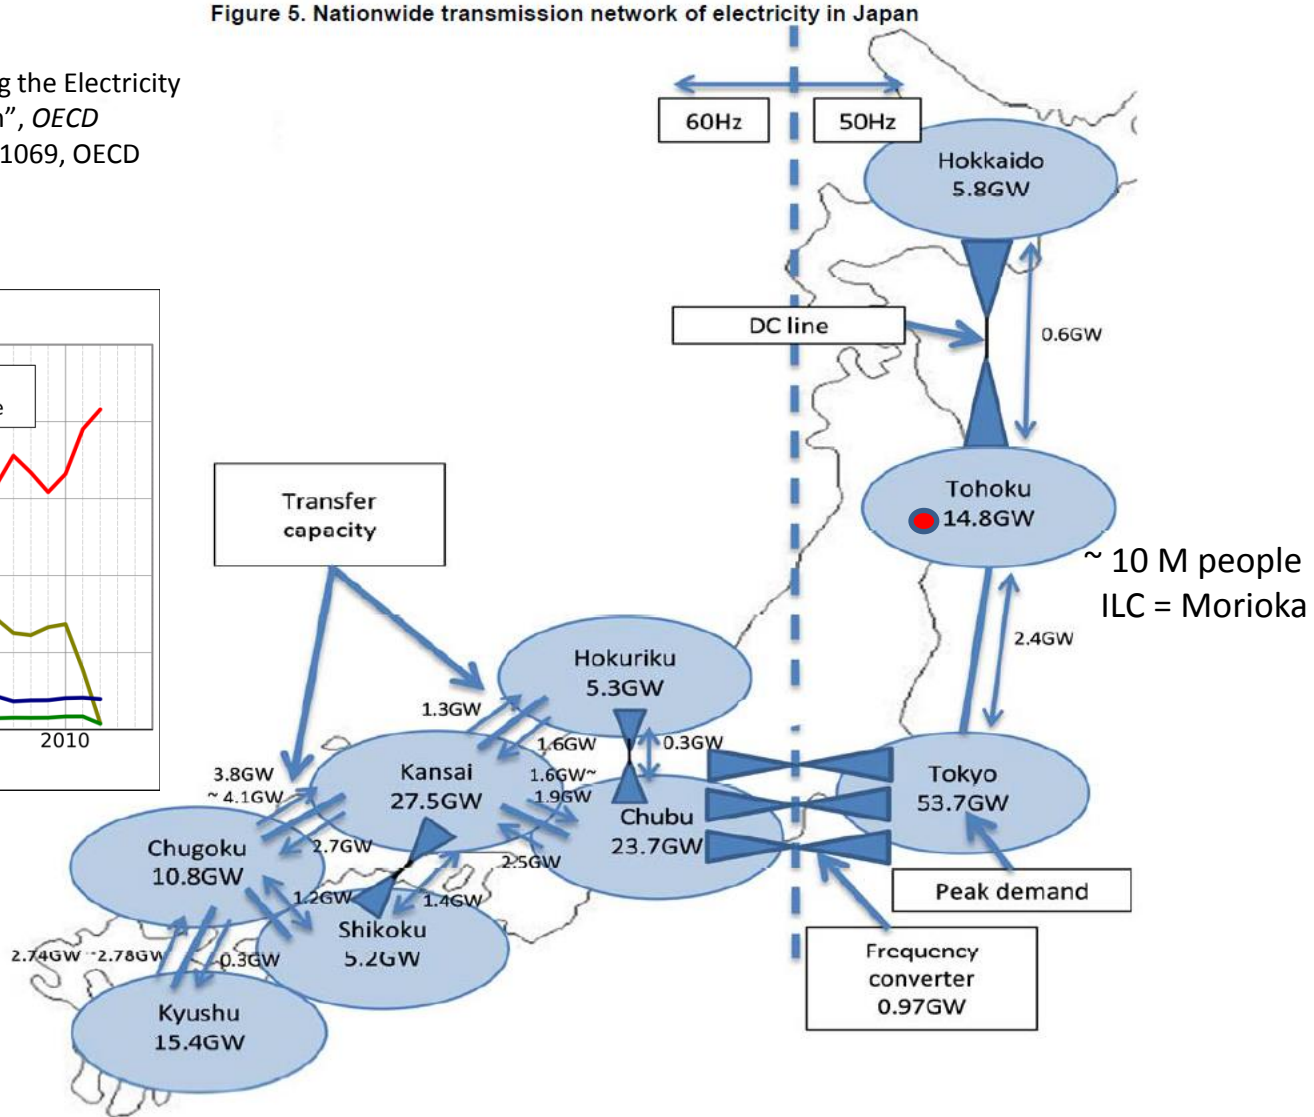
Figure 5. Nationwide transmission network of electricity in Japan

g the Electricity
n", *OECD*
1069, OECD

e

2010

60Hz

50Hz

Hokkaido
5.8GW

DC line

0.6GW

Tohoku
14.8GW

~ 10 M people
ILC = Morioka

Transfer
capacity

2.4GW

Hokuriku
5.3GW

1.3GW

1.6GW

0.3GW

3.8GW
~ 4.1GW

Kansai
27.5GW

1.6GW~
1.9GW

Chubu
23.7GW

Tokyo
53.7GW

Chugoku
10.8GW

2.7GW

2.5GW

1.2GW

1.4GW

Shikoku
5.2GW

Peak demand

2.74GW ~2.78GW

0.3GW

Frequency
converter
0.97GW

Kyushu
15.4GW